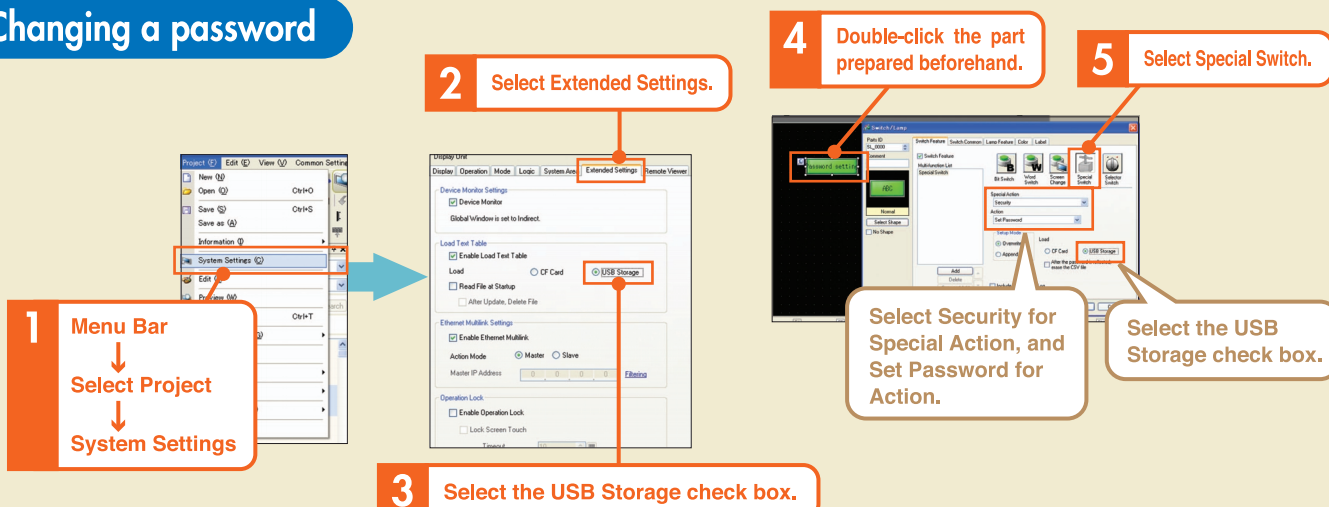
Changing a password

Project (F) Edit (E) View (V) Common Settin

New (N)

Open (O) Ctrl+O

Save (S) Ctrl+S

Save as (A)

Information (I)

System Settings (C)

Edit

Preview (W)

Ctrl+T

1 Menu Bar
↓
Select Project
↓
System Settings

2 Select Extended Settings.

Display Unit

Display | Operation | Mode | Logic | System Area | Extended Settings | Remote Viewer

Device Monitor Settings

Device Monitor

Global Window is set to Indirect.

Load Text Table

Enable Load Text Table

Load CF Card USB Storage

Read File at Startup

After Update, Delete File

Ethernet Multilink Settings

Enable Ethernet Multilink

Action Mode Master Slave

Master IP Address 0 0 0 0 Filtering

Operation Lock

Enable Operation Lock

Lock Screen Touch

Timeout

3 Select the USB Storage check box.

4 Double-click the part prepared beforehand.

5 Select Special Switch.

password setti

Switch/Lamp

Parts ID

SL_0000

Comment

ABC

Normal

Select Shape

No Shape

Switch Feature | Switch Common | Lamp Feature | Color | Label

Switch Feature

Multifunction List

Special Switch

Bit Switch

Word Switch

Screen Change

Special Switch

Selector Switch

Special Action

Security

Action

Set Password

Setup Mode

Overwrite

Append

Load

CF Card

USB Storage

After the password is written, erase the CSV file

Add

Delete

Select Security for Special Action, and Set Password for Action.

Select the USB Storage check box.